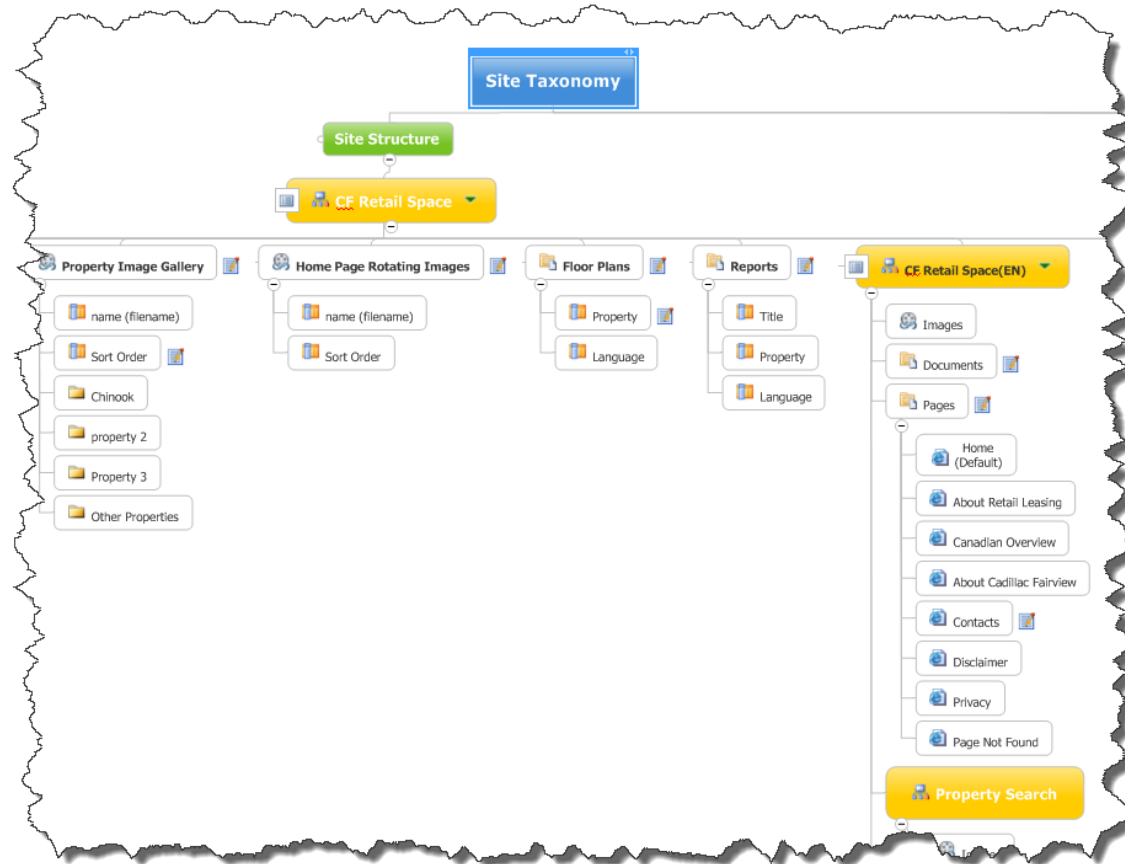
Site Taxonomy

Site Structure

CF Retail Space

Property Image Gallery
name (filename)
Sort Order
Chinook
property 2
Property 3
Other Properties

Home Page Rotating Images
name (filename)
Sort Order

Floor Plans
Property
Language

Reports
Title
Property
Language

CF Retail Space(EN)
Images
Documents
Pages
Home (Default)
About Retail Leasing
Canadian Overview
About Cadillac Fairview
Contacts
Disclaimer
Privacy
Page Not Found

Property Search
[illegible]